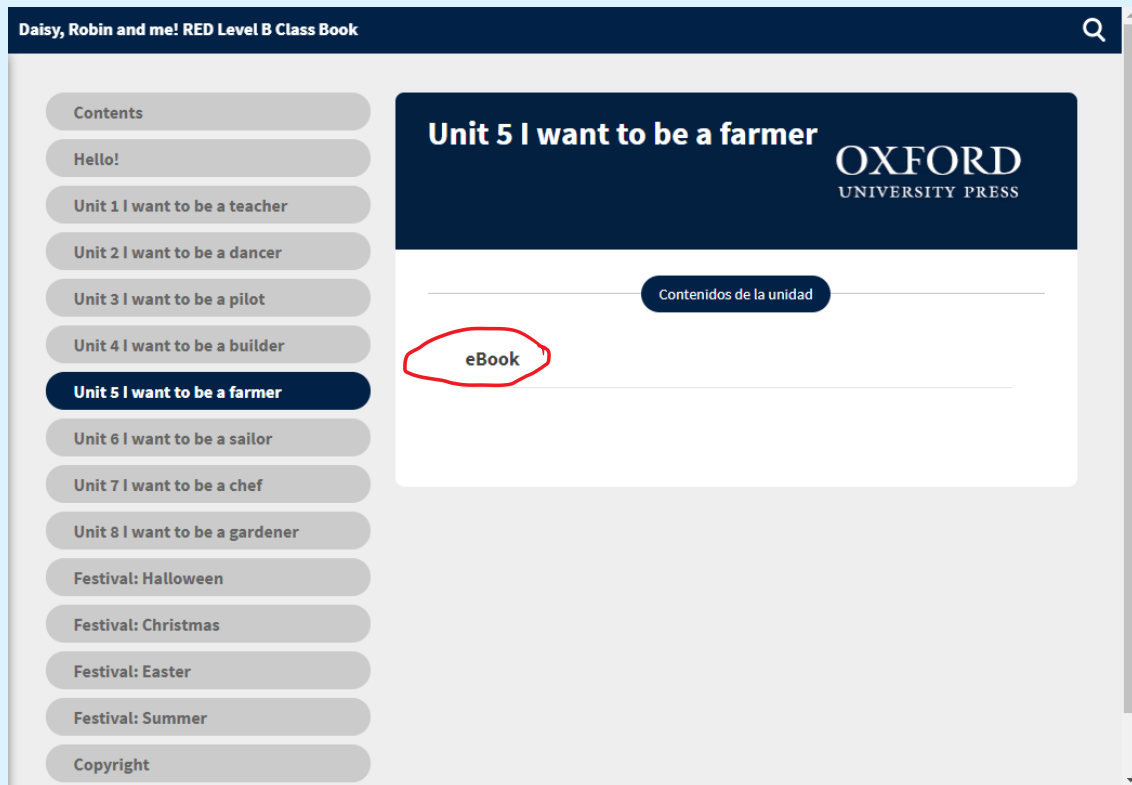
Daisy, Robin and me! RED Level B Class Book

Contents
Hello!
Unit 1 I want to be a teacher
Unit 2 I want to be a dancer
Unit 3 I want to be a pilot
Unit 4 I want to be a builder
Unit 5 I want to be a farmer
Unit 6 I want to be a sailor
Unit 7 I want to be a chef
Unit 8 I want to be a gardener
Festival: Halloween
Festival: Christmas
Festival: Easter
Festival: Summer
Copyright

Unit 5 I want to be a farmer

OXFORD
UNIVERSITY PRESS

Contenidos de la unidad

eBook